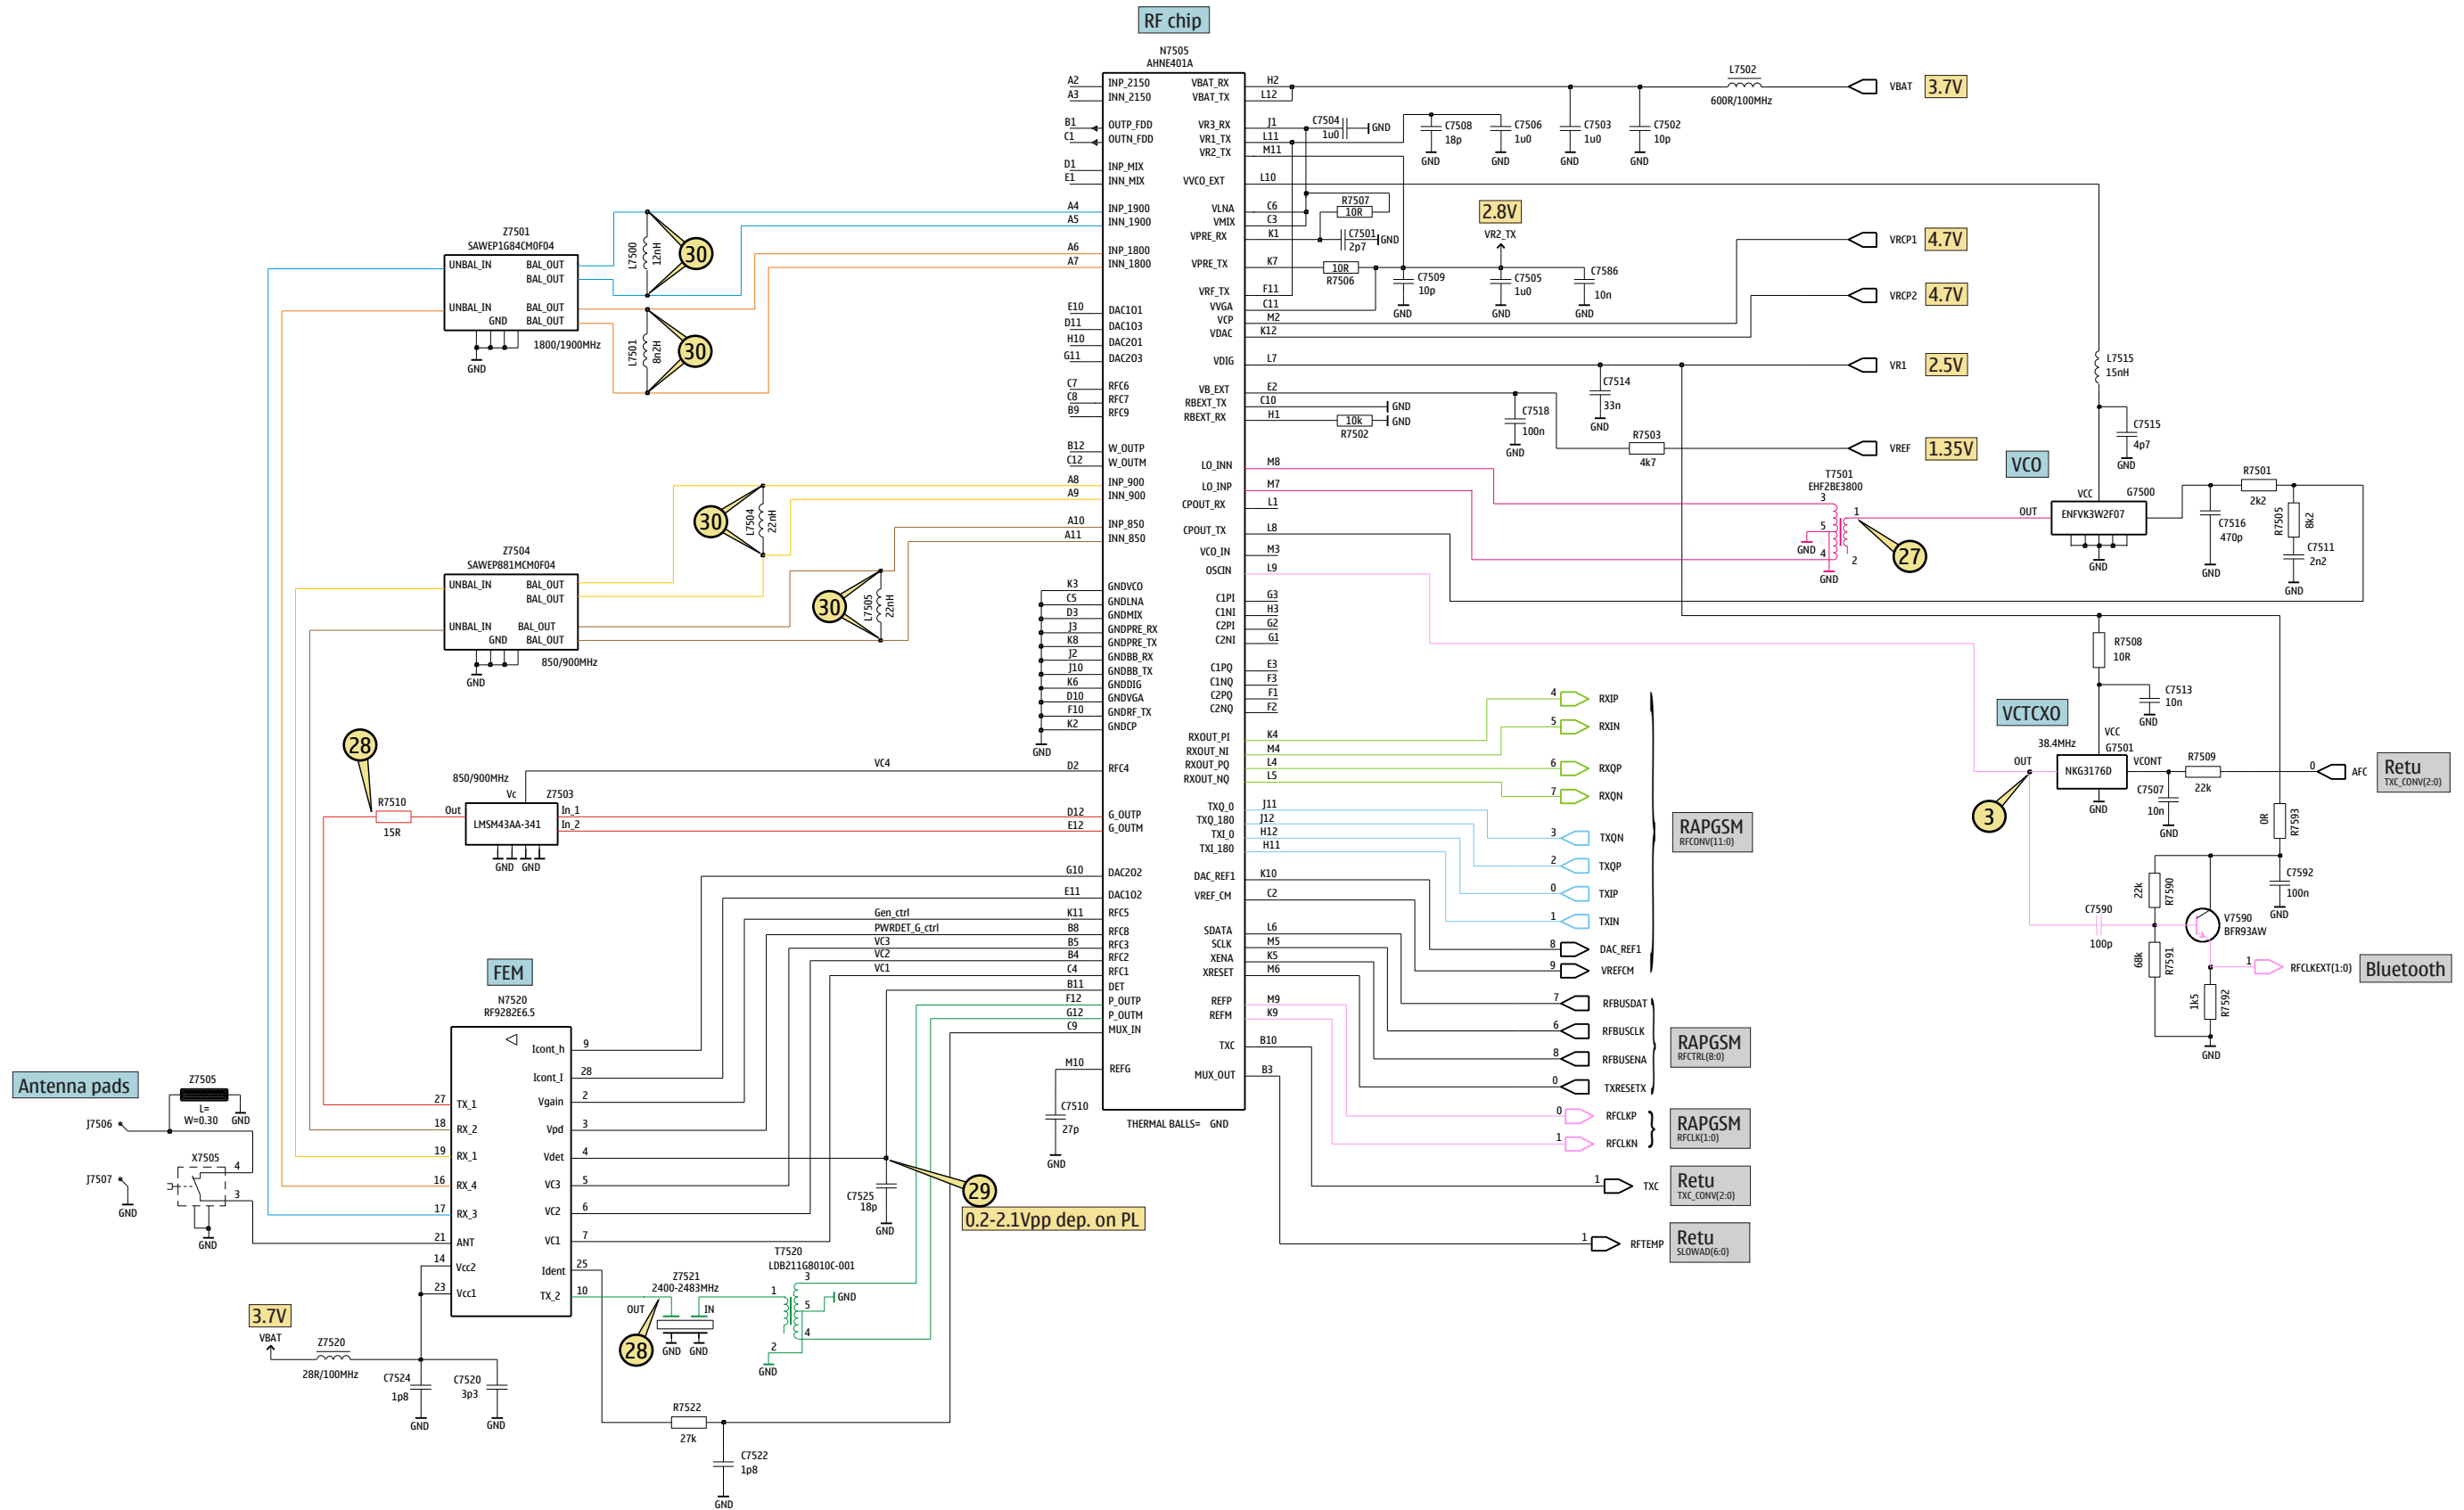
RF chip
N7505
AHNE401A

A2 INP_2150
A3 INN_2150
B1 OUTP_FDD
C1 OUTN_FDD
D1 INP_MIX
E1 INN_MIX
A4 INP_1900
A5 INN_1900
A6 INP_1800
A7 INN_1800
E10 DAC101
D11 DAC103
H10 DAC201
G11 DAC203
C7 RFC6
C8 RFC7
B9 RFC9
B12 W_OUTP
C12 W_OUTM
A8 INP_900
A9 INN_900
A10 INP_850
A11 INN_850
K3 GNDVCO
C5 GNDLNA
D3 GNDMIX
J3 GNDPRE_RX
K8 GNDPRE_TX
J2 GNDBB_RX
J10 GNDBB_TX
K6 GNDDIG
D10 GNDVGA
F10 GNDRF_TX
K2 GNDCP
GND
D2 RFC4
D12 G_OUTP
E12 G_OUTM
G10 DAC202
E11 DAC102
K11 RFC5
B8 RFC8
B5 RFC3
B4 RFC2
C4 RFC1
B11 DET
F12 P_OUTP
G12 P_OUTM
C9 MUX_IN
M10 REFG
THERMAL BALLS= GND

VBAT_RX H2
VBAT_TX L12
VR3_RX J1
VR1_TX L11
VR2_TX M11
VVCO_EXT L10
VLNA C6
VMIX C3
VPRE_RX K1
VPRE_TX K7
VRF_TX F11
VVGA C11
VCP M2
VDAC K12
VDIG L7
VB_EXT E2
RBEXT_TX C10
RBEXT_RX H1
LO_INN M8
LO_INP M7
CPOUT_RX L1
CPOUT_TX L8
VCO_IN M3
OSCIN L9
C1PI G3
C1NI H3
C2PI G2
C2NI G1
C1PQ E3
C1NQ F3
C2PQ F1
C2NQ F2
RXOUT_PI K4
RXOUT_NI M4
RXOUT_PQ L4
RXOUT_NQ L5
TXQ_0 J11
TXQ_180 J12
TXI_0 H12
TXI_180 H11
DAC_REF1 K10
VREF_CM C2
SDATA L6
SCLK M5
XENA K5
XRESET M6
REFP M9
REFM K9
TXC B10
MUX_OUT B3

L7502
600R/100MHz
VBAT 3.7V
C7504 1u0 GND
C7508 18p GND
C7506 1u0 GND
C7503 1u0 GND
C7502 10p GND
R7507 10R
C7501 2p7 GND
2.8V
VR2_TX
10R R7506
C7509 10p GND
C7505 1u0 GND
C7586 10n GND
VRCP1 4.7V
VRCP2 4.7V
VR1 2.5V
C7514 33n GND
C7518 100n GND
GND
GND
10k R7502
R7503 4k7
VREF 1.35V
L7515 15nH
C7515 4p7 GND
VCO
T7501
EHF2BE3800
3 5 1 4 2
GND
GND
27
VCC G7500
OUT ENFVK3W2F07
GND
R7501 2k2
C7516 470p GND
R7505 8k2
C7511 2n2 GND
R7508 10R
C7513 10n GND
VCTCXO
38.4MHz
VCC G7501
OUT NKG3176D VCONT
GND
C7507 10n GND
R7509 22k
0 AFC
Retu TXC_CONV(2:0)
3
0R R7593
C7592 100n GND
22k R7590
V7590 BFR93AW
C7590 100p
68k R7591
1k5 R7592
GND
1 RFCLKEXT(1:0)
Bluetooth
4 RXIP
5 RXIN
6 RXQP
7 RXQN
3 TXQN
2 TXQP
0 TXIP
1 TXIN
8 DAC_REF1
9 VREFCM
RAPGSM RFCONV(11:0)
7 RFBUSDAT
6 RFBUSCLK
8 RFBUSENA
0 TXRESETX
RAPGSM RFCTRL(8:0)
0 RFCLKP
1 RFCLKN
RAPGSM RFCLK(1:0)
1 TXC
Retu TXC_CONV(2:0)
1 RFTEMP
Retu SLOWAD(6:0)

C7510 27p GND

Z7501
SAWEP1G84CM0F04
UNBAL_IN BAL_OUT
BAL_OUT
UNBAL_IN BAL_OUT
GND BAL_OUT
GND
1800/1900MHz
L7500 12nH
30
L7501 8n2H
30
L7504 22nH
30
L7505 22nH
30
Z7504
SAWEP881MCM0F04
UNBAL_IN BAL_OUT
BAL_OUT
UNBAL_IN BAL_OUT
GND BAL_OUT
GND
850/900MHz

28
R7510 15R
850/900MHz
Vc
Z7503
Out
LMSM43AA-341
In_1
In_2
GND GND
VC4

Gen_ctrl
PWRDET_G_ctrl
VC3
VC2
VC1

FEM
N7520
RF9282E6.5
27 TX_1
18 RX_2
19 RX_1
16 RX_4
17 RX_3
21 ANT
14 Vcc2
23 Vcc1
Icont_h 9
Icont_l 28
Vgain 2
Vpd 3
Vdet 4
VC3 5
VC2 6
VC1 7
Ident 25
TX_2 10

Antenna pads
Z7505
L=
W=0.30
GND
J7506
J7507
GND
X7505
4
3
GND

3.7V
VBAT
Z7520
28R/100MHz
C7524 1p8 GND
C7520 3p3 GND

Z7521
2400-2483MHz
OUT IN
GND GND
28
T7520
LDB211G8010C-001
3 1 5 GND 4 2
GND

C7525 18p GND
29
0.2-2.1Vpp dep. on PL

R7522 27k
C7522 1p8
GND